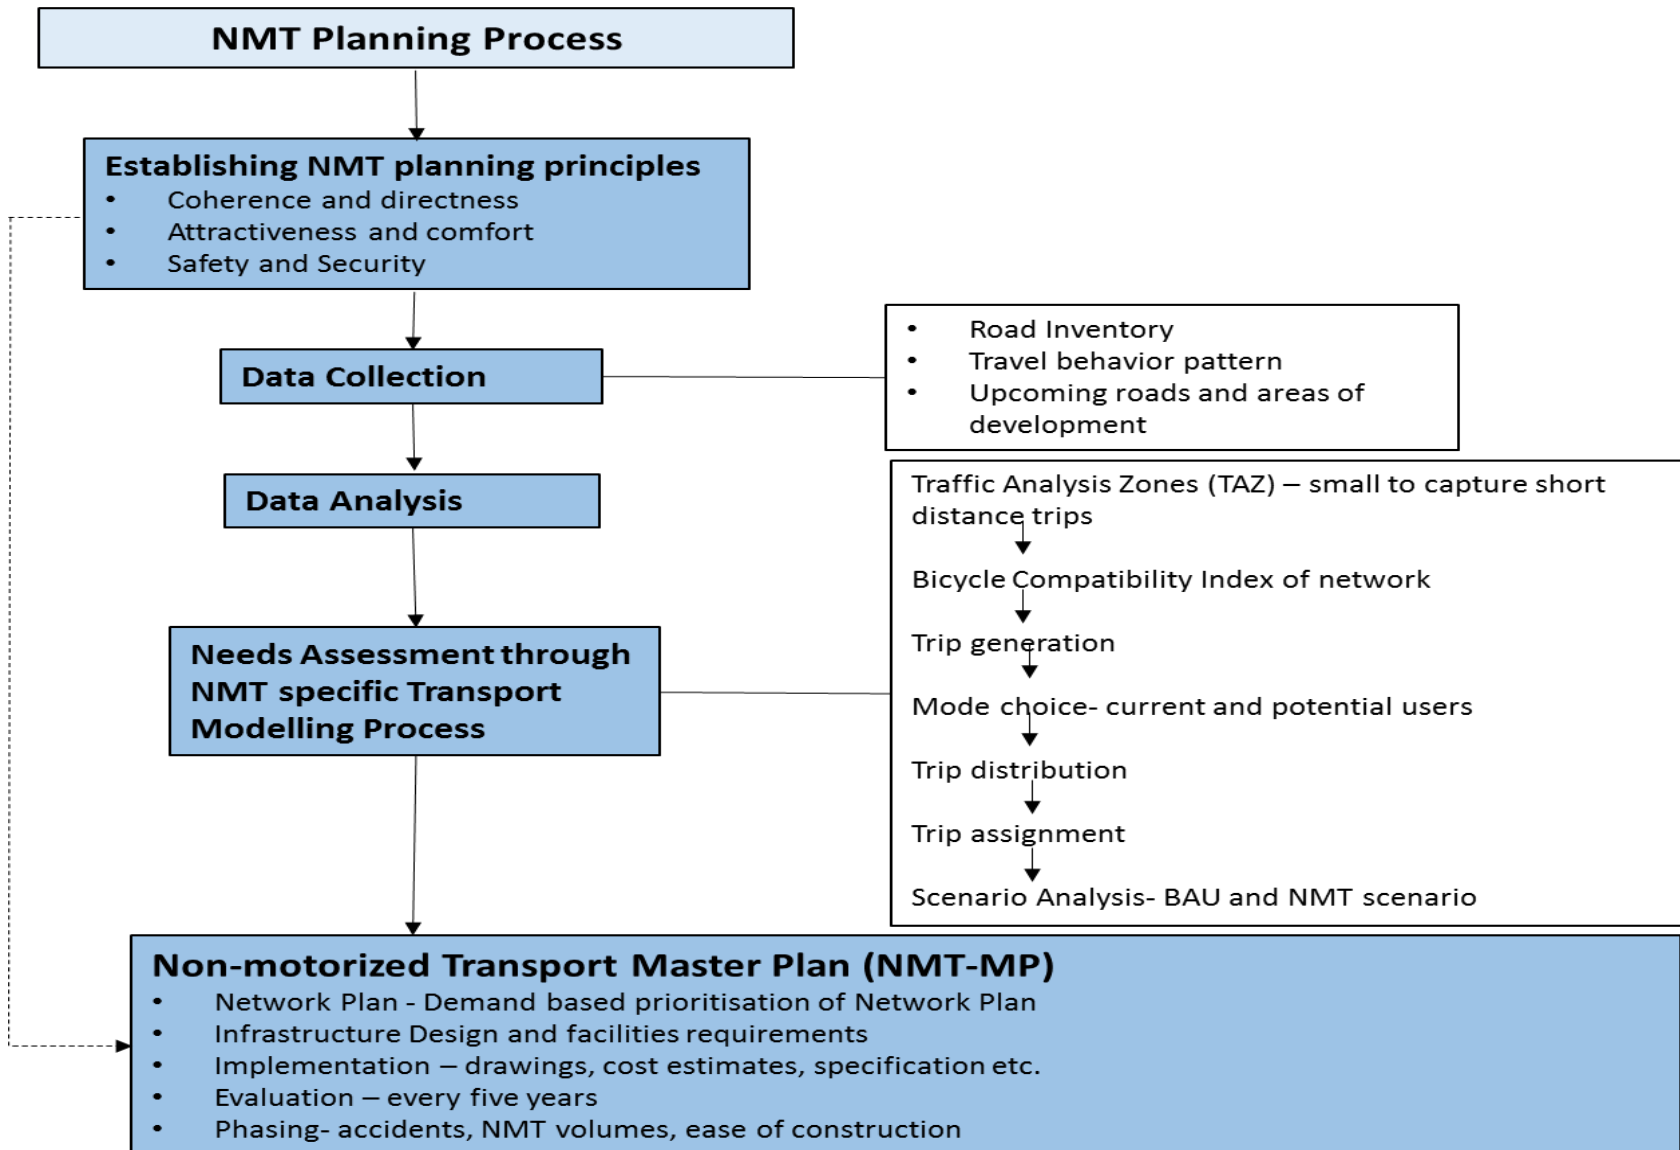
NMT Planning Process

Establishing NMT planning principles
- Coherence and directness
- Attractiveness and comfort
- Safety and Security

Data Collection

- Road Inventory
- Travel behavior pattern
- Upcoming roads and areas of development

Data Analysis

Traffic Analysis Zones (TAZ) – small to capture short distance trips

Bicycle Compatibility Index of network

Trip generation

Mode choice- current and potential users

Trip distribution

Trip assignment

Scenario Analysis- BAU and NMT scenario

Needs Assessment through NMT specific Transport Modelling Process

Non-motorized Transport Master Plan (NMT-MP)
- Network Plan - Demand based prioritisation of Network Plan
- Infrastructure Design and facilities requirements
- Implementation – drawings, cost estimates, specification etc.
- Evaluation – every five years
- Phasing- accidents, NMT volumes, ease of construction